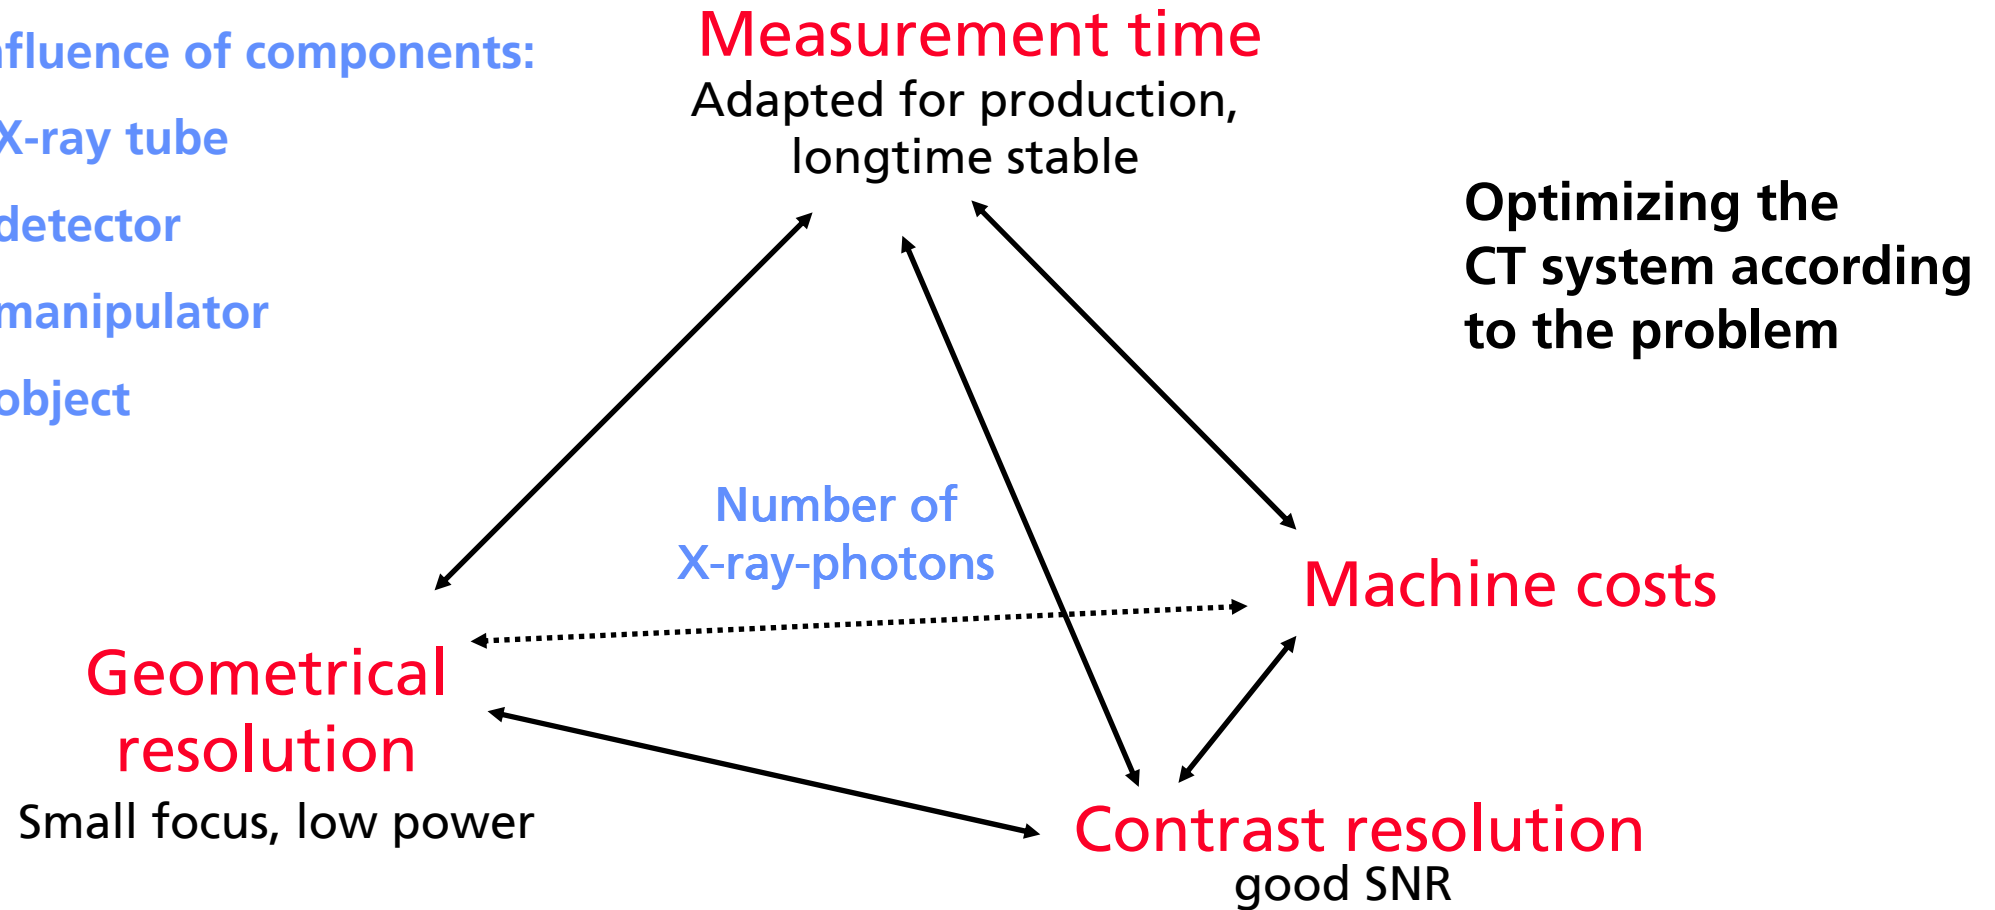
fluence of components:

X-ray tube

detector

manipulator

object

Measurement time

Adapted for production, longtime stable

Optimizing the CT system according to the problem

Number of X-ray-photons

Machine costs

Geometrical resolution

Small focus, low power

Contrast resolution

good SNR